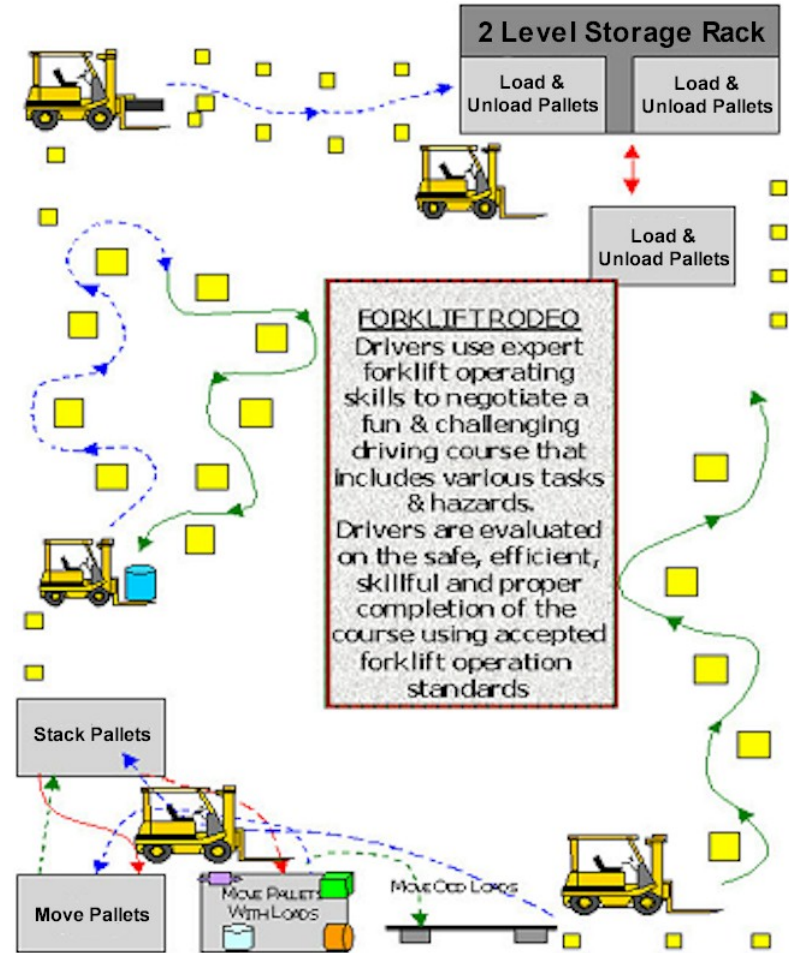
2 Level Storage Rack

Load & Unload Pallets

Load & Unload Pallets

Load & Unload Pallets

FORKLIFT RODEO
Drivers use expert forklift operating skills to negotiate a fun & challenging driving course that includes various tasks & hazards.
Drivers are evaluated on the safe, efficient, skillful and proper completion of the course using accepted forklift operation standards

Stack Pallets

Move Pallets

Move Pallets With Loads

Move Odd Loads